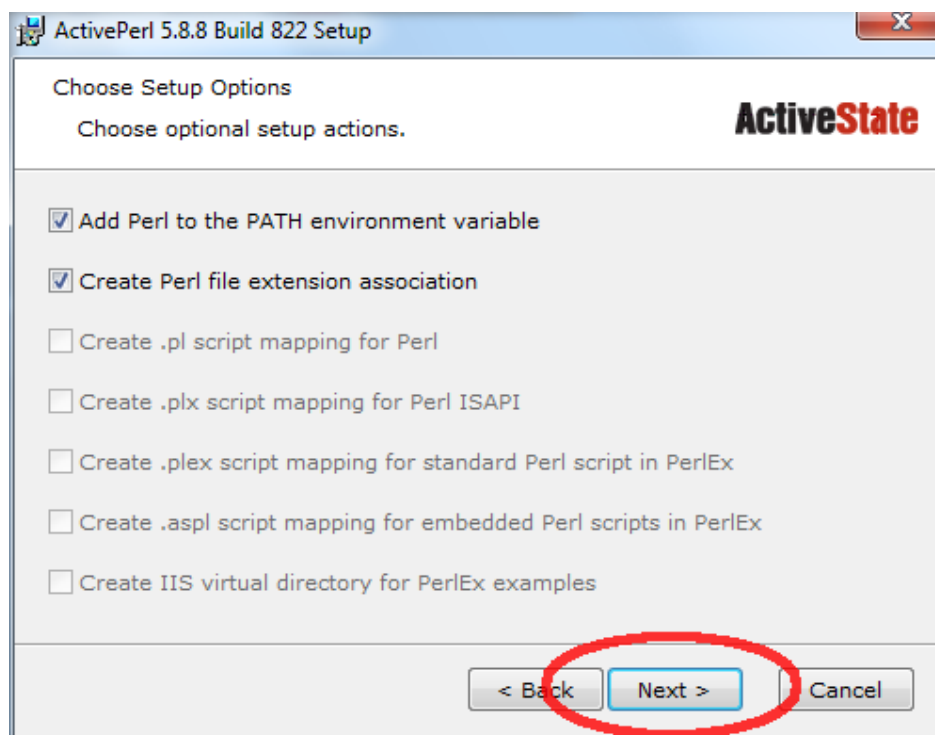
ActivePerl 5.8.8 Build 822 Setup

Choose Setup Options

Choose optional setup actions.

ActiveState

Add Perl to the PATH environment variable

Create Perl file extension association

Create .pl script mapping for Perl

Create .plx script mapping for Perl ISAPI

Create .plex script mapping for standard Perl script in PerlEx

Create .aspl script mapping for embedded Perl scripts in PerlEx

Create IIS virtual directory for PerlEx examples

< Back

Next >

Cancel